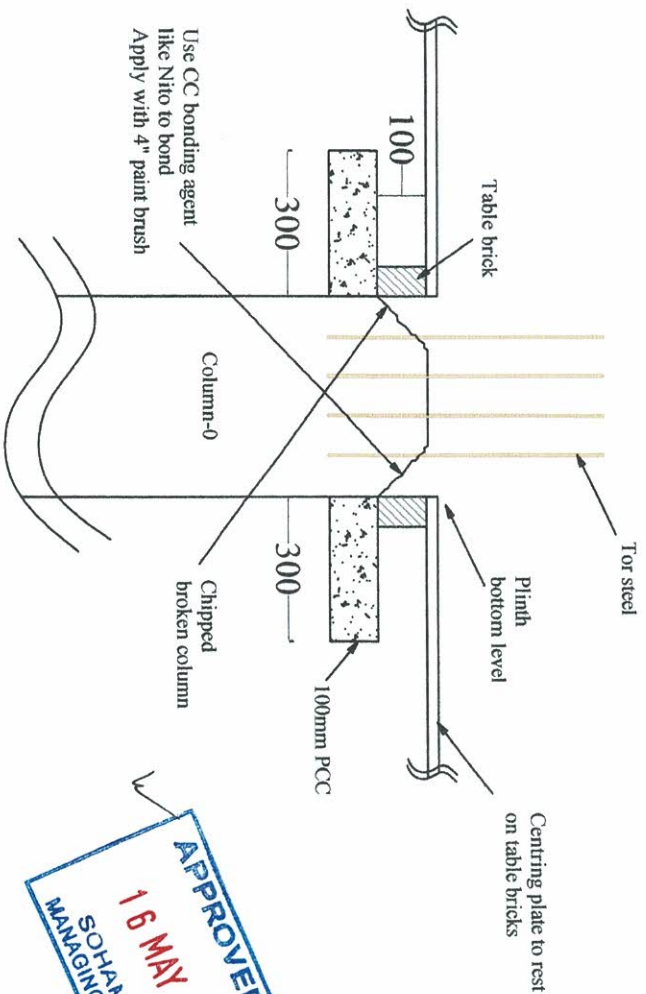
Use CC bonding agent like Nito to bond Apply with 4" paint brush

100

300

Table brick

Column-0

300

Tor steel

Plinth bottom level

Chipped broken column

100mm PCC

Centring plate to rest on table bricks

APPROVE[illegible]
16 MAY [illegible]
SOHAR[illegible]
MANAGING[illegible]